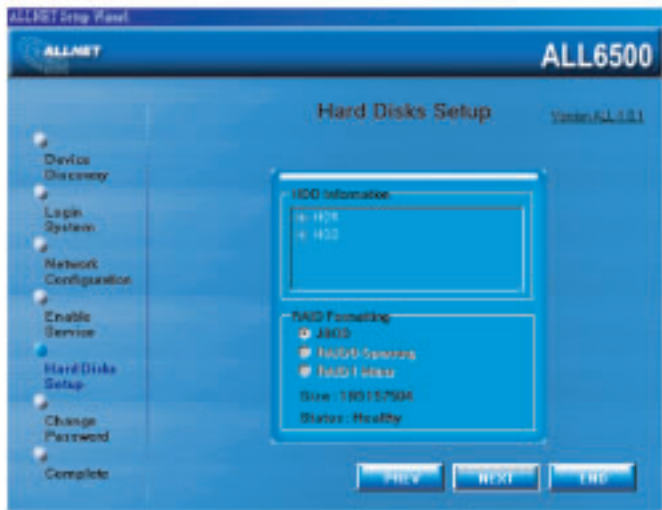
ALLNET Setup Panel

ALLNET

ALL6500

Hard Disks Setup

Version ALL 1.0.1

Device Discovery

Login System

Network Configuration

Enable Service

Hard Disks Setup

Change Password

Complete

HDD Information

HD1

HD2

RAID Formatting

JBOD

RAID0 Spanning

RAID1 Mirror

Size : 180157504

Status : Healthy

PREV

NEXT

END